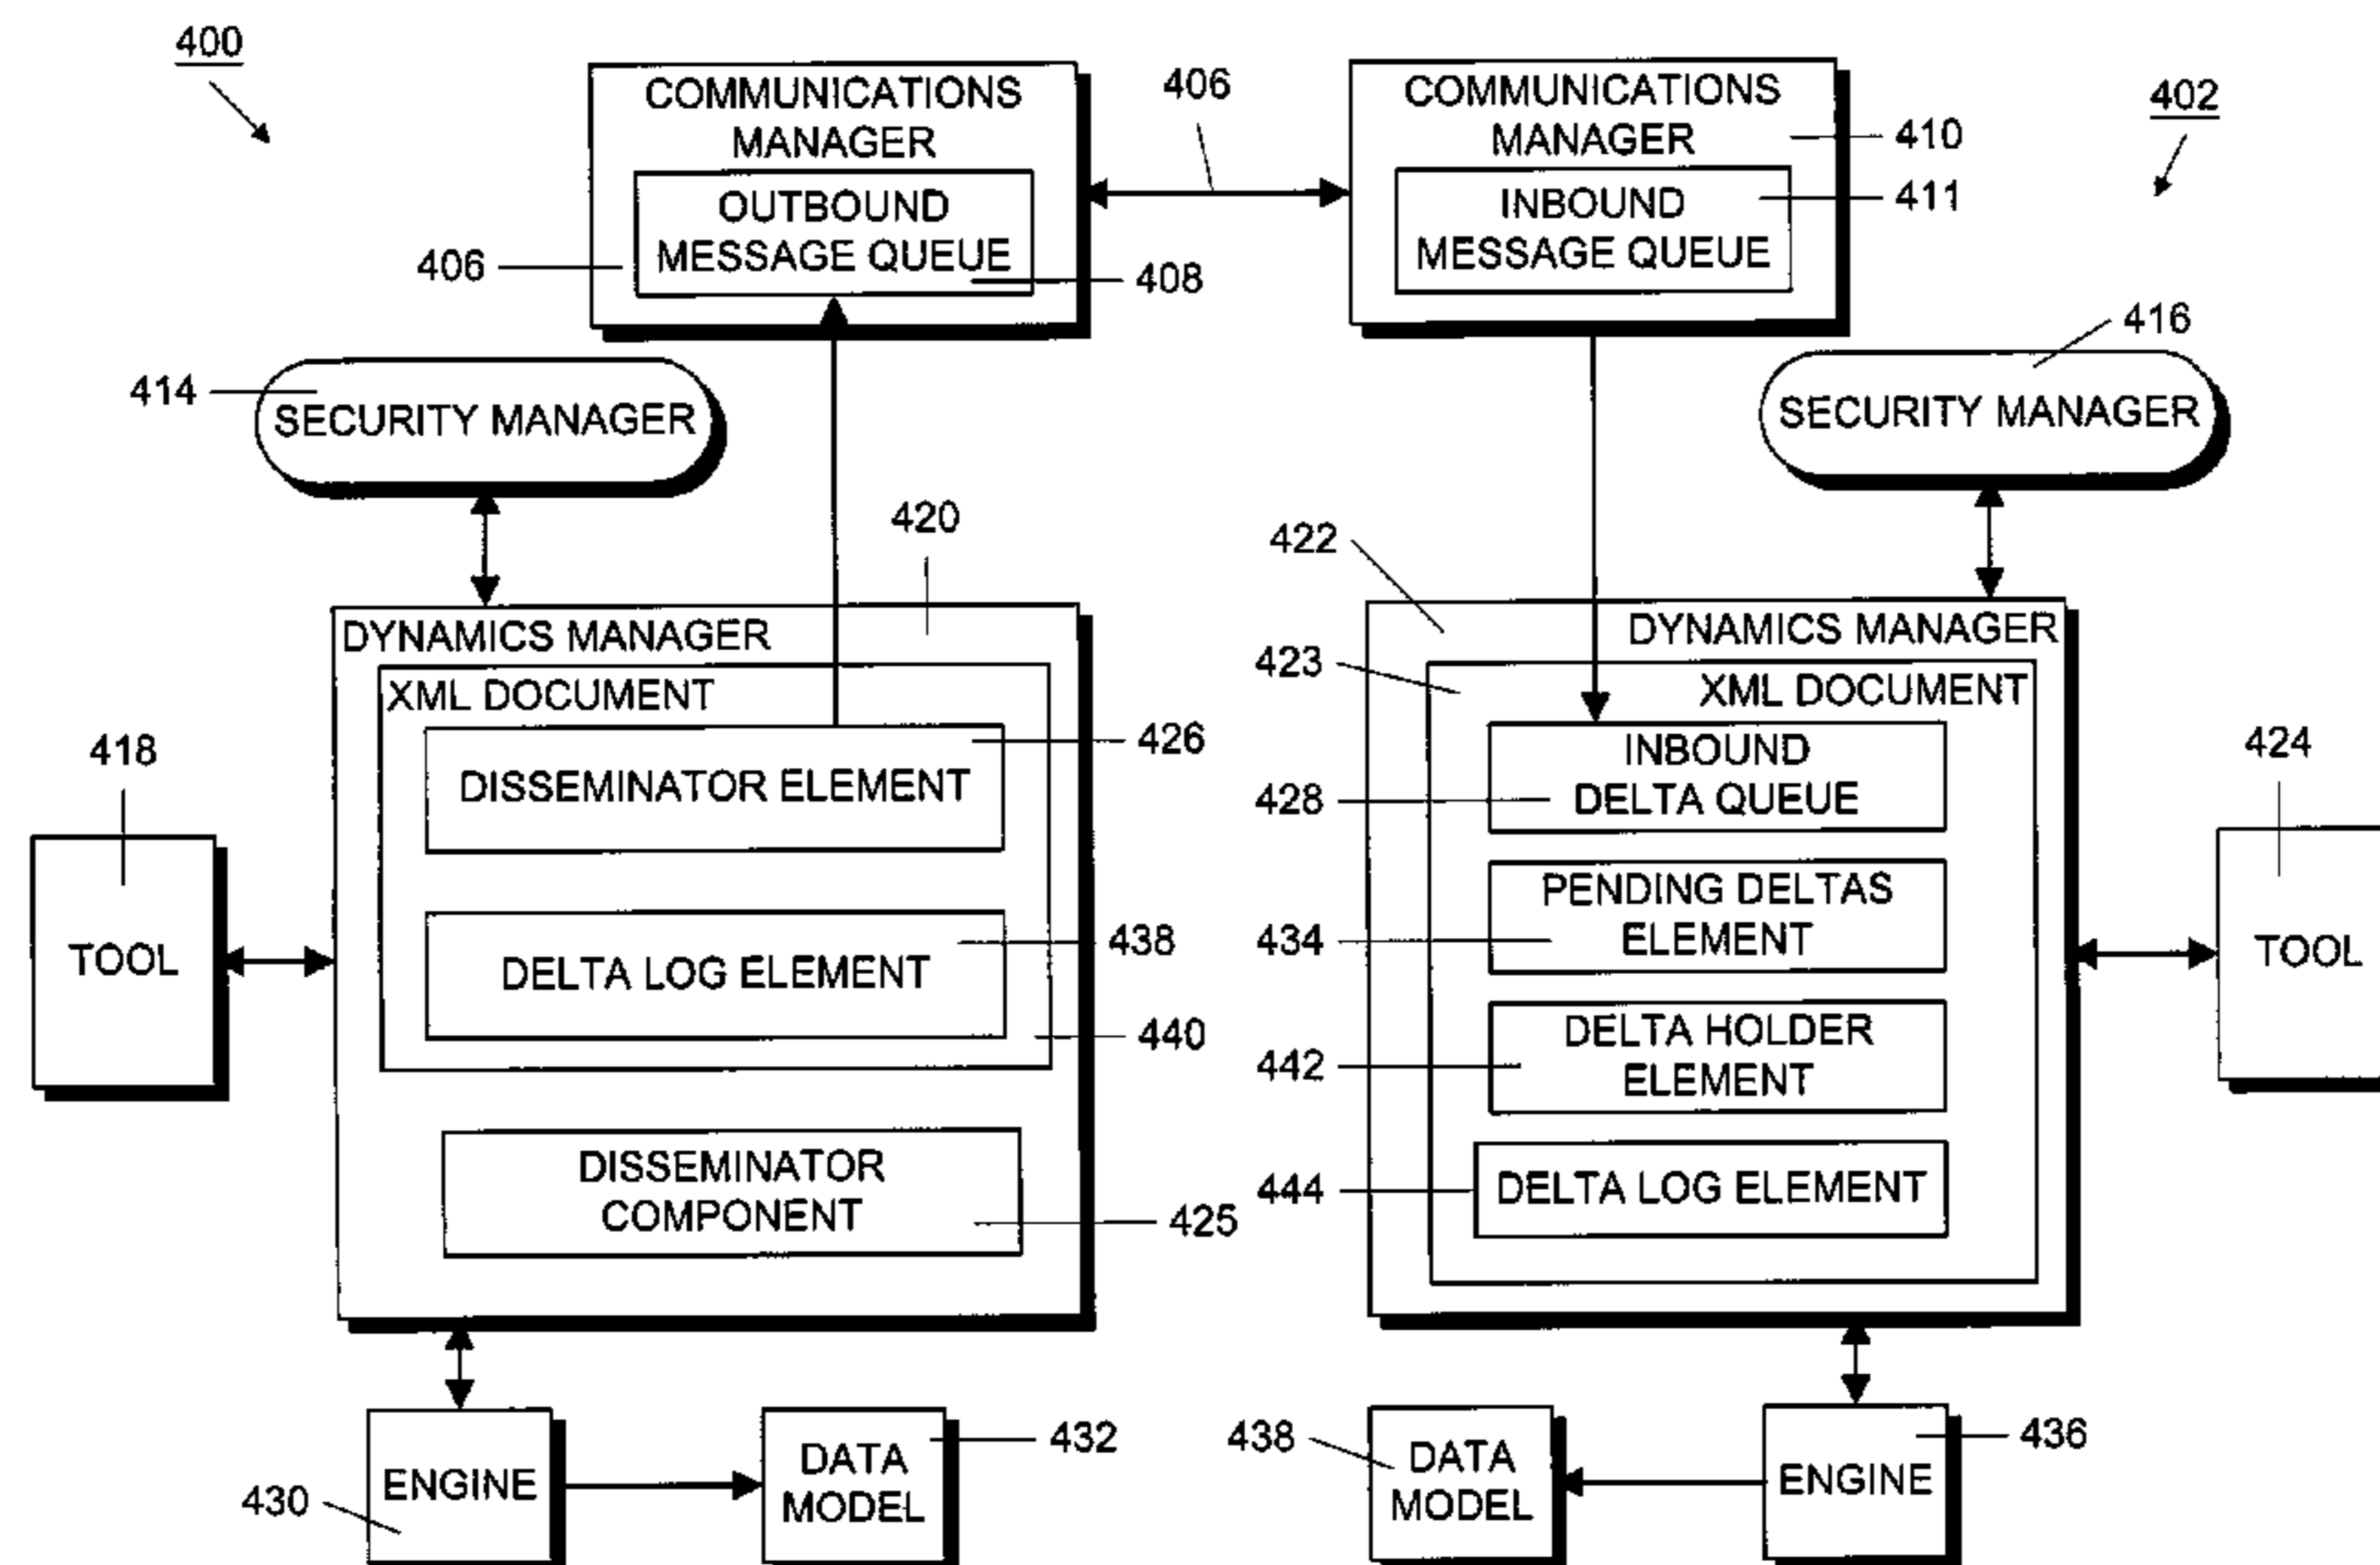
400

COMMUNICATIONS MANAGER

OUTBOUND MESSAGE QUEUE

406

408

406

COMMUNICATIONS MANAGER

INBOUND MESSAGE QUEUE

410

411

402

414

SECURITY MANAGER

416

SECURITY MANAGER

420

422

DYNAMICS MANAGER

XML DOCUMENT

DISSEMINATOR ELEMENT

426

DELTA LOG ELEMENT

438

440

DISSEMINATOR COMPONENT

425

418

TOOL

DYNAMICS MANAGER

423

XML DOCUMENT

INBOUND DELTA QUEUE

428

PENDING DELTAS ELEMENT

434

DELTA HOLDER ELEMENT

442

DELTA LOG ELEMENT

444

424

TOOL

ENGINE

430

DATA MODEL

432

438

DATA MODEL

ENGINE

436